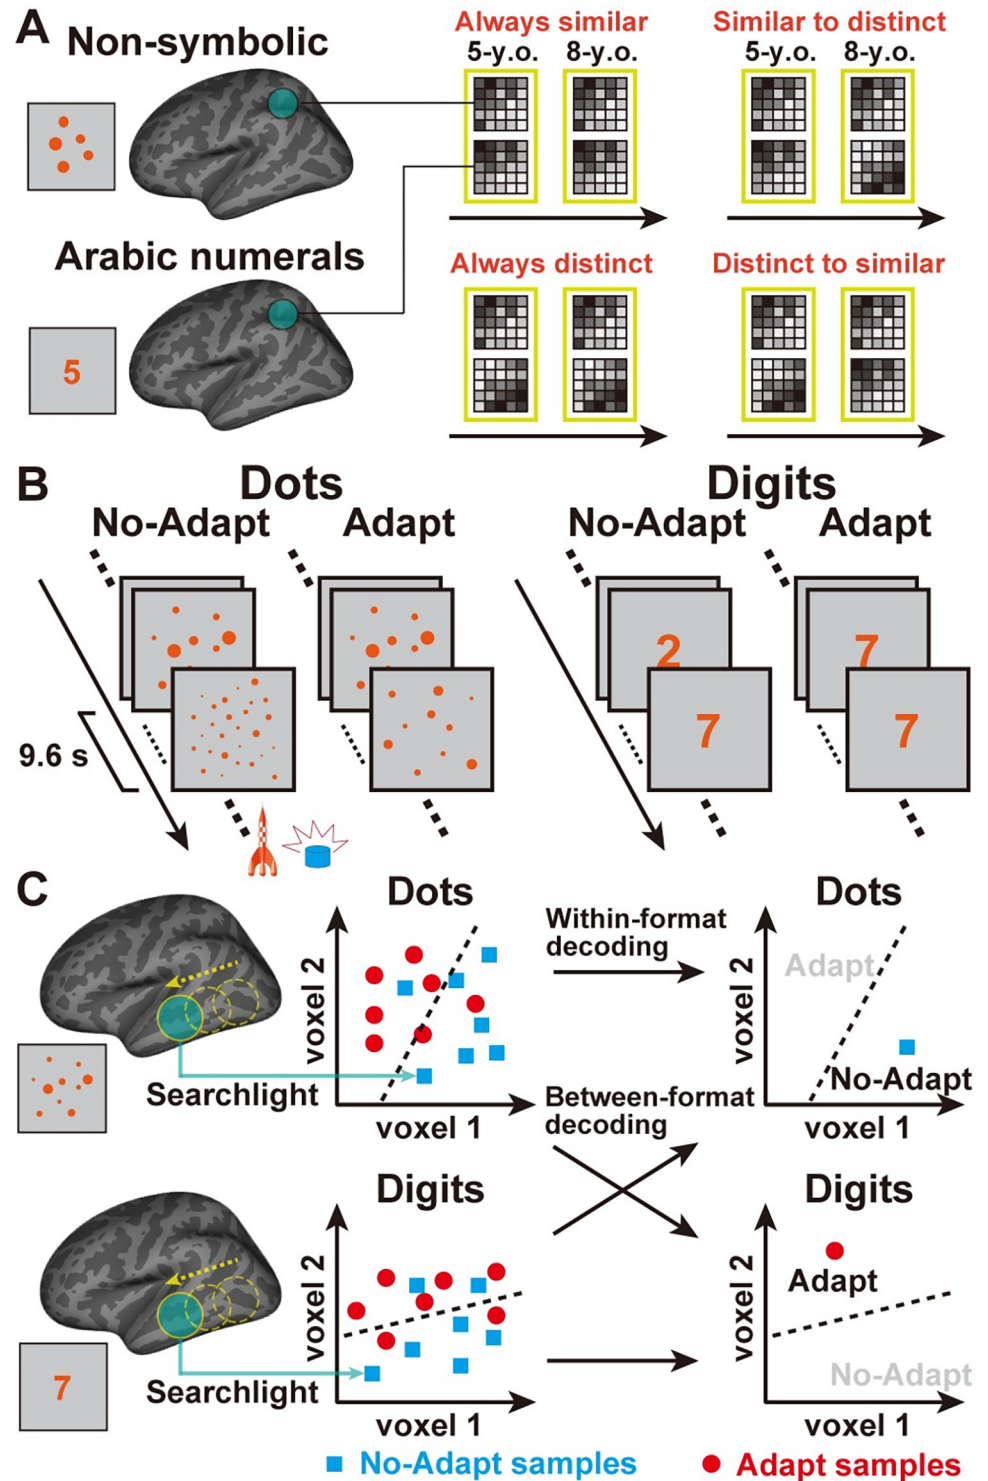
A Non-symbolic

Always similar
5-y.o. 8-y.o.

Similar to distinct
5-y.o. 8-y.o.

Arabic numerals

5

Always distinct

Distinct to similar

B Dots
No-Adapt Adapt

Digits
No-Adapt Adapt

2

7

7

7

9.6 s

C

Dots

Within-format decoding

Dots

voxel 2

Adapt

voxel 2

No-Adapt

Searchlight

voxel 1

Between-format decoding

voxel 1

Digits

Digits

voxel 2

voxel 2

Adapt

No-Adapt

7

Searchlight

voxel 1

voxel 1

No-Adapt samples Adapt samples